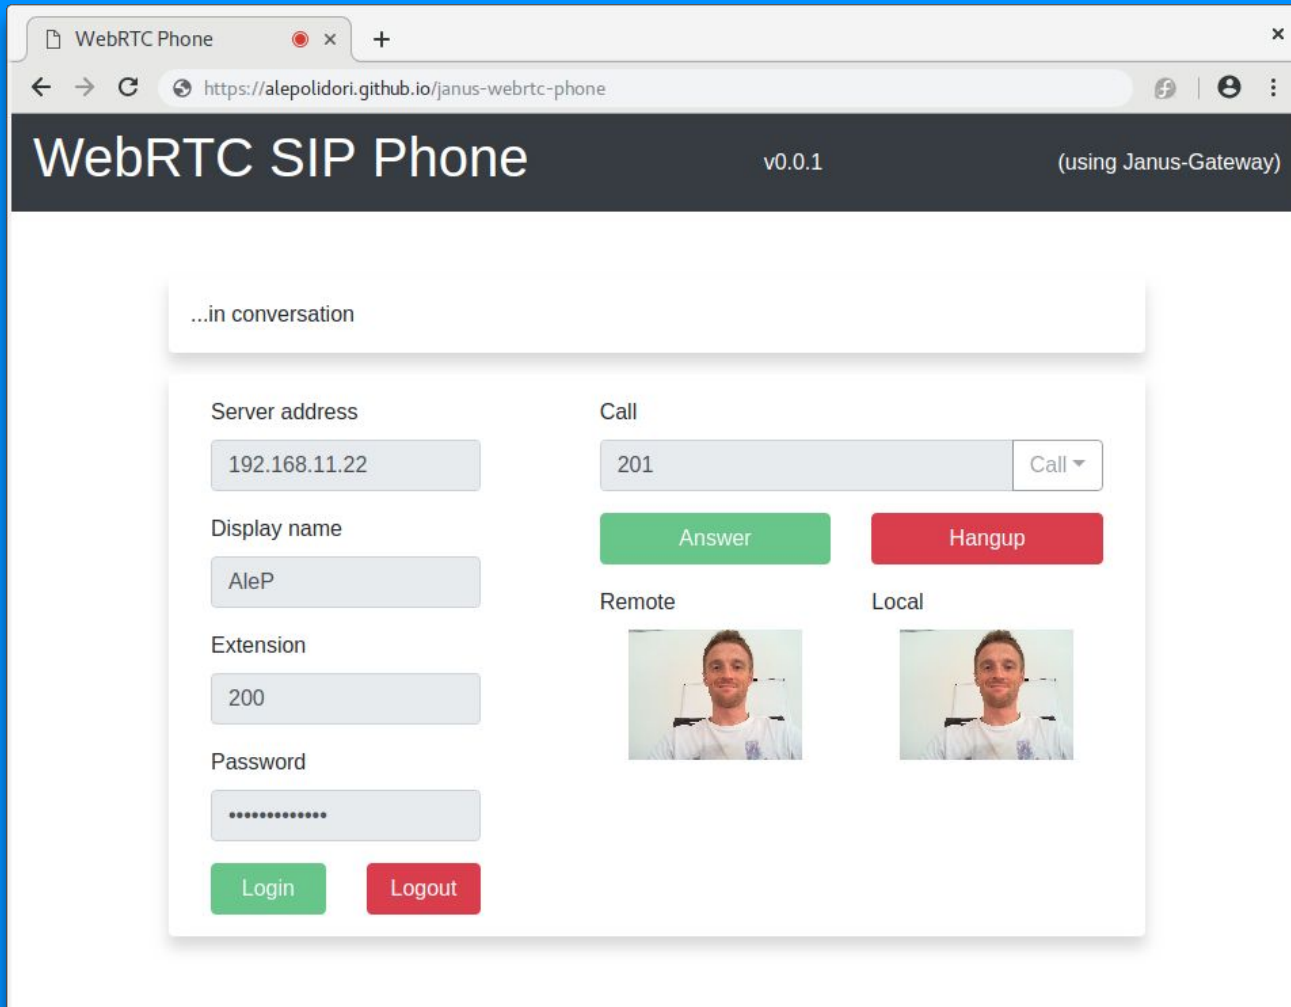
WebRTC Phone ×

https://alepolidori.github.io/janus-webrtc-phone

WebRTC SIP Phone v0.0.1 (using Janus-Gateway)

...in conversation

Server address

192.168.11.22

Display name

AleP

Extension

200

Password

•••••••••••••

Login Logout

Call

201 Call

Answer Hangup

Remote Local